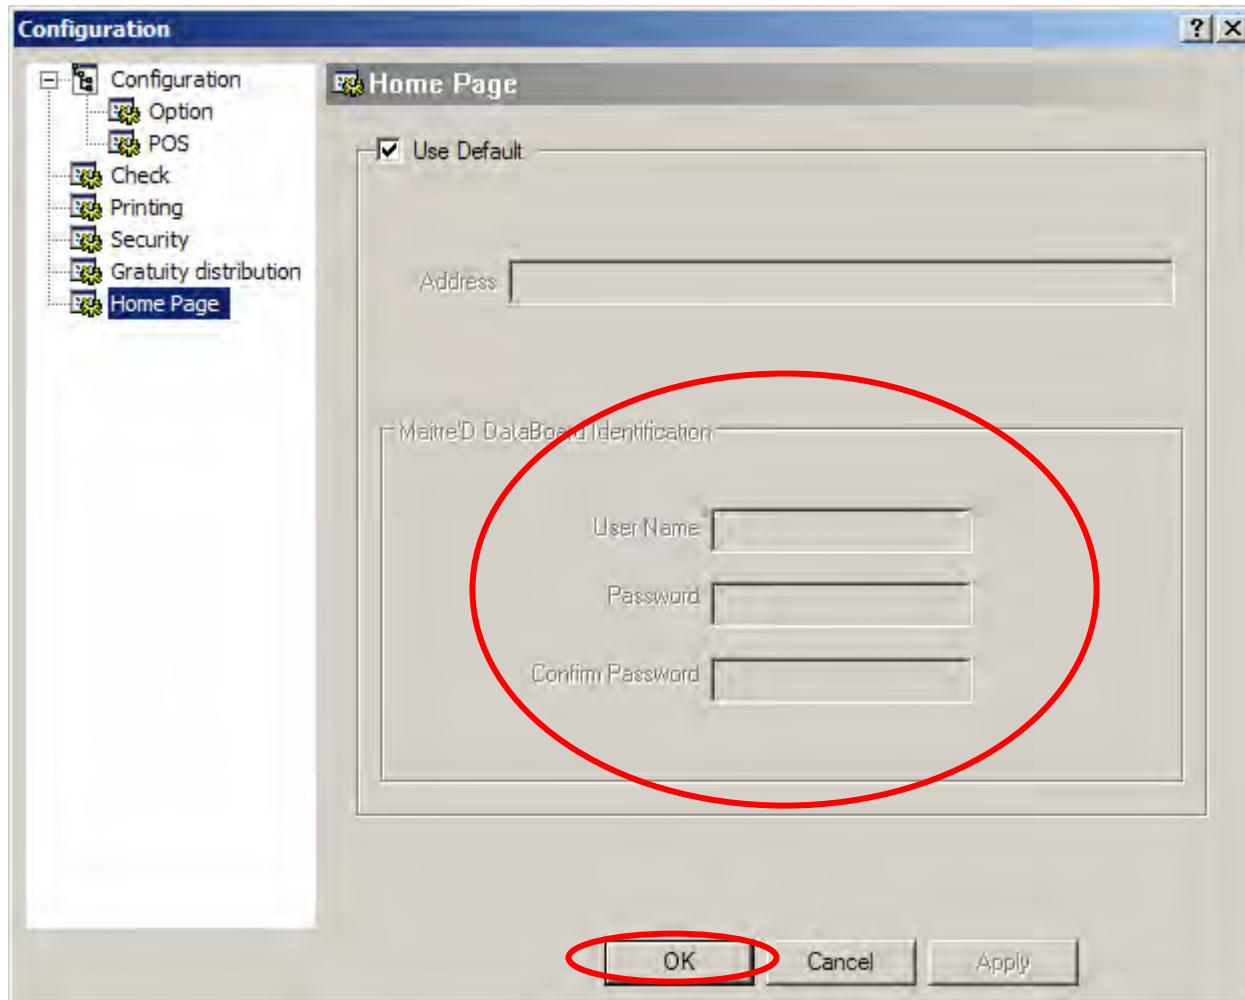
Configuration

? X

Configuration
Option
POS
Check
Printing
Security
Gratuity distribution
Home Page

Home Page

Use Default

Address

Maitre'D DataBoard Identification

User Name

Password

Confirm Password

OK

Cancel

Apply